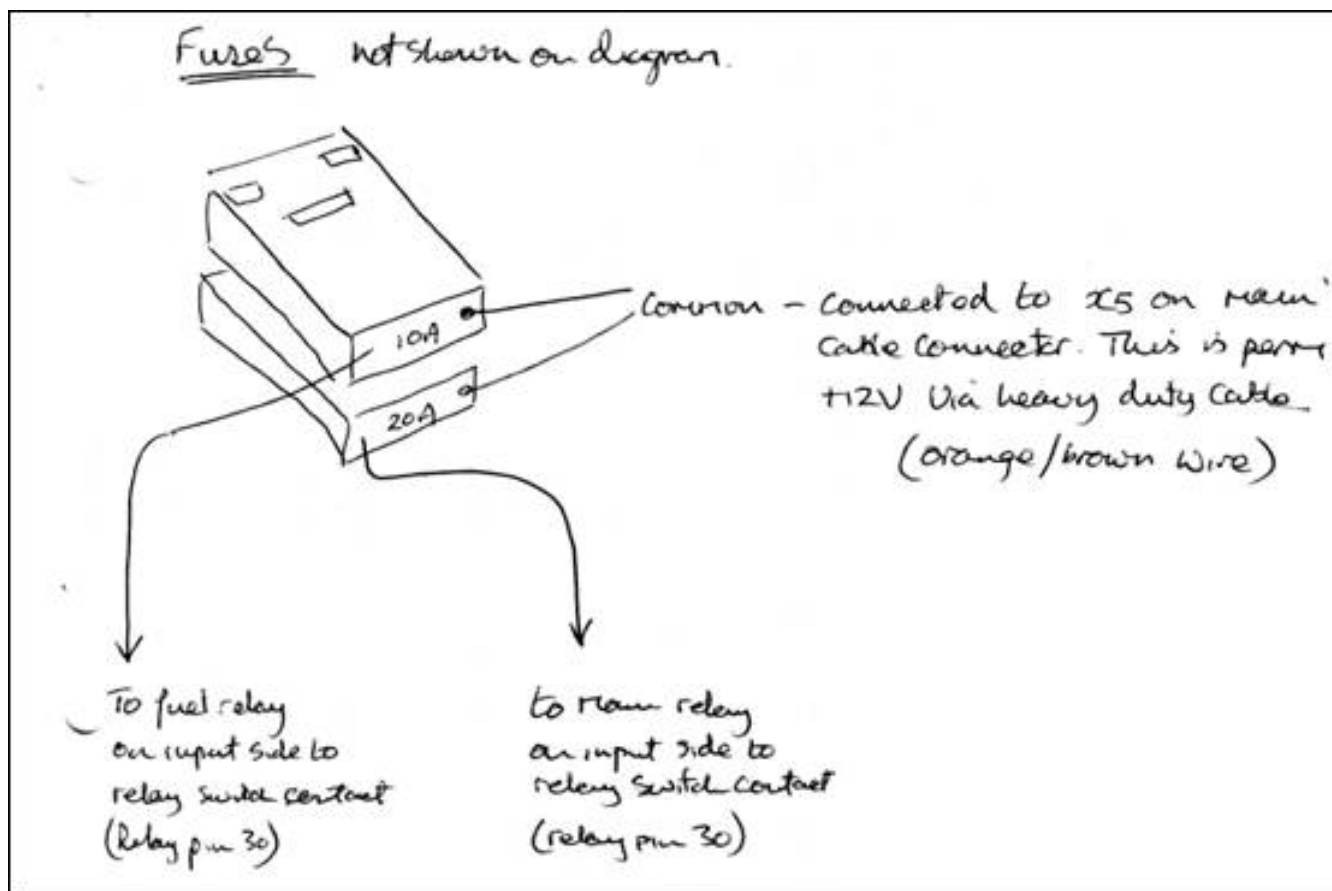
Fuses not shown on diagram.

10A

20A

Common - Connected to X5 on main cable Connector. This is perm +12V Via heavy duty Cable (orange/brown wire)

To fuel relay on input side to relay switch contact (Relay pin 30)

to main relay on input side to relay switch contact (relay pin 30)